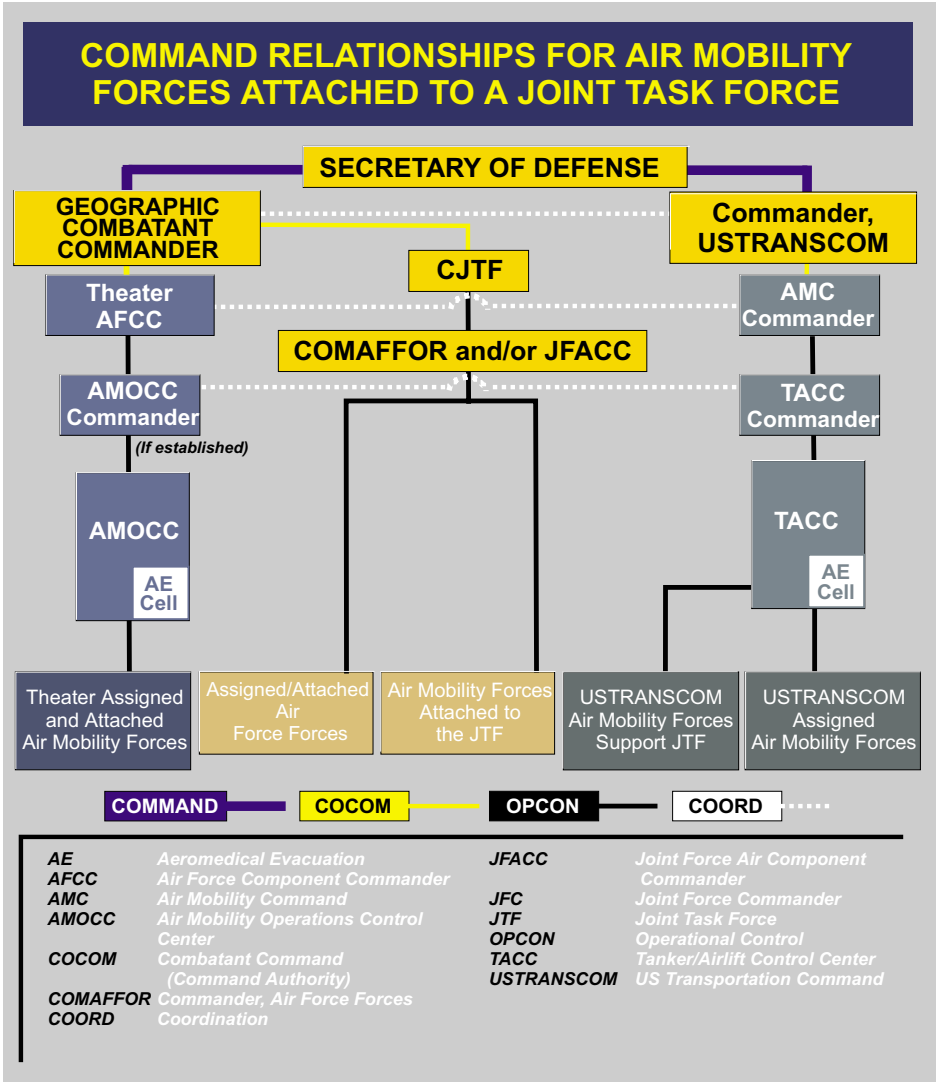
COMMAND RELATIONSHIPS FOR AIR MOBILITY FORCES ATTACHED TO A JOINT TASK FORCE

SECRETARY OF DEFENSE

GEOGRAPHIC COMBATANT COMMANDER

Commander, USTRANSCOM

CJTF

Theater AFCC

AMC Commander

COMAFFOR and/or JFACC

AMOCC Commander

(If established)

TACC Commander

AMOCC

AE Cell

TACC

AE Cell

Theater Assigned and Attached Air Mobility Forces

Assigned/Attached Air Force Forces

Air Mobility Forces Attached to the JTF

USTRANSCOM Air Mobility Forces Support JTF

USTRANSCOM Assigned Air Mobility Forces

COMMAND

COCOM

OPCON

COORD

| | | | |
|---|---|---|---|
| AE | Aeromedical Evacuation | JFACC | Joint Force Air Component Commander |
| AFCC | Air Force Component Commander | JFC | Joint Force Commander |
| AMC | Air Mobility Command | JTF | Joint Task Force |
| AMOCC | Air Mobility Operations Control Center | OPCON | Operational Control |
| COCOM | Combatant Command (Command Authority) | TACC | Tanker/Airlift Control Center |
| COMAFFOR | Commander, Air Force Forces | USTRANSCOM | US Transportation Command |
| COORD | Coordination | | |